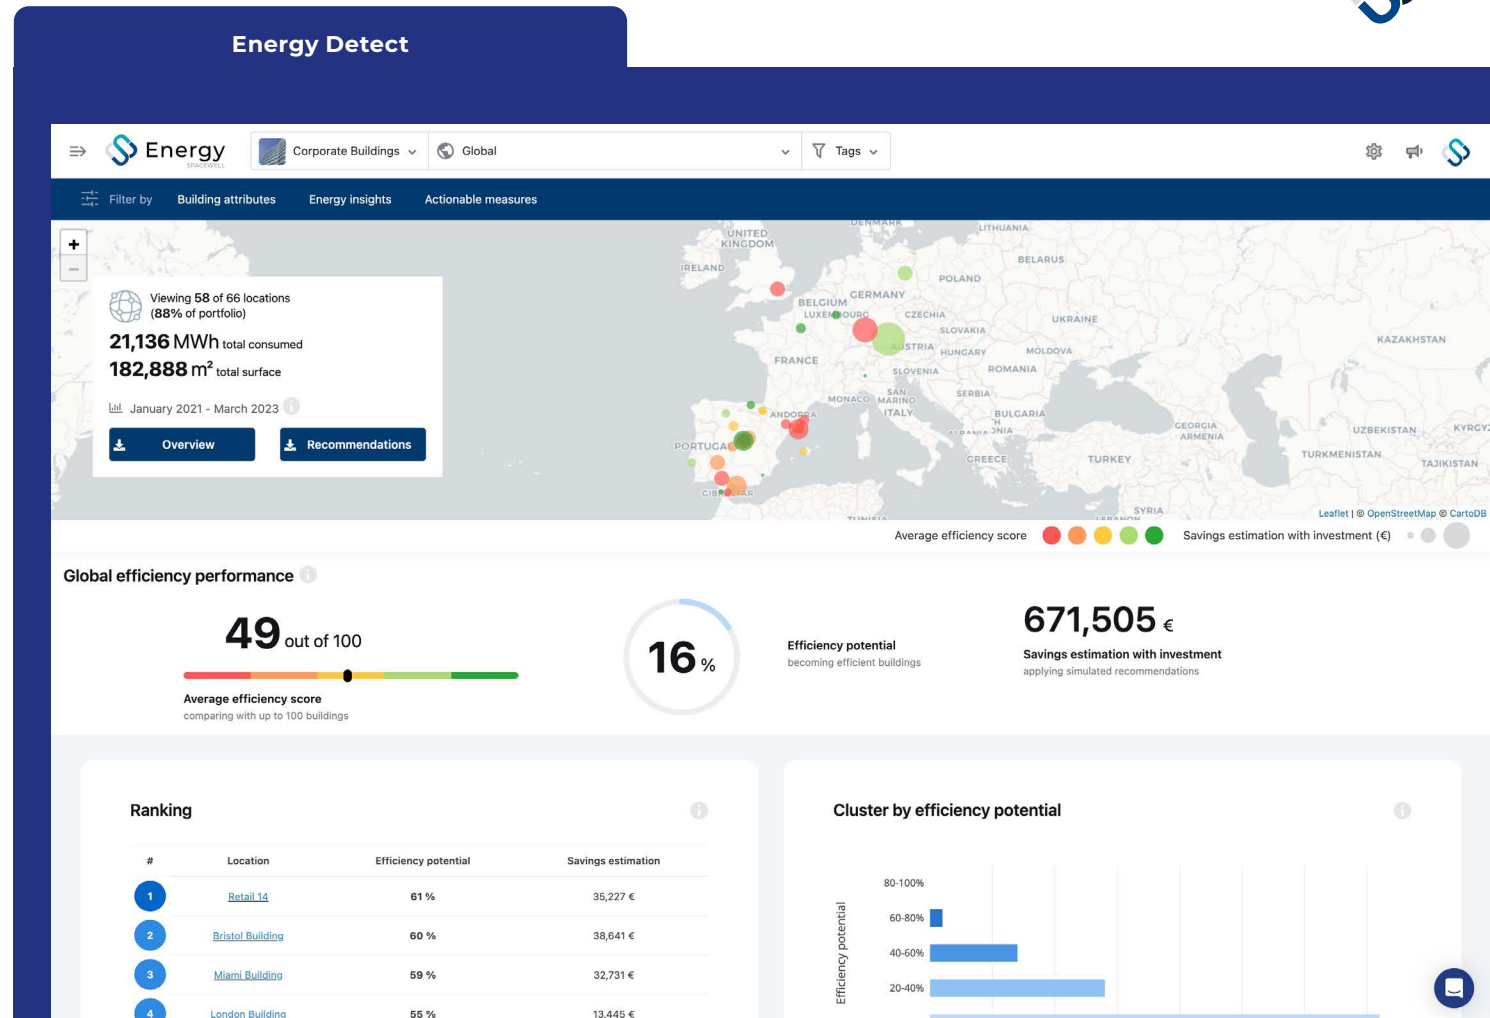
Energy Detect

Energy SPACEWELL

Corporate Buildings

Global

Tags

Filter by Building attributes Energy insights Actionable measures

+
−

Viewing 58 of 66 locations (88% of portfolio)

21,136 MWh total consumed

182,888 m² total surface

January 2021 - March 2023

Overview

Recommendations

UNITED KINGDOM IRELAND DENMARK LITHUANIA BELARUS POLAND GERMANY BELGIUM LUXEMBOURG CZECHIA SLOVAKIA UKRAINE KAZAKHSTAN AUSTRIA HUNGARY MOLDOVA FRANCE SLOVENIA ROMANIA SAN MARINO MONACO SERBIA ITALY BULGARIA ANDORRA PORTUGAL GEORGIA ARMENIA UZBEKISTAN KYRGYZ GREECE TURKEY TURKMENISTAN TAJIKISTAN SYRIA

Leaflet | © OpenStreetMap © CartoDB

Average efficiency score

Savings estimation with investment (€)

Global efficiency performance

49 out of 100

Average efficiency score
comparing with up to 100 buildings

16 %

Efficiency potential
becoming efficient buildings

671,505 €

Savings estimation with investment
applying simulated recommendations

Ranking

| # | Location | Efficiency potential | Savings estimation |
|---|---|---|---|
| 1 | Retail 14 | 61 % | 35,227 € |
| 2 | Bristol Building | 60 % | 38,641 € |
| 3 | Miami Building | 59 % | 32,731 € |
| 4 | London Building | 55 % | 13,445 € |

Cluster by efficiency potential

Efficiency potential

80-100%
60-80%
40-60%
20-40%